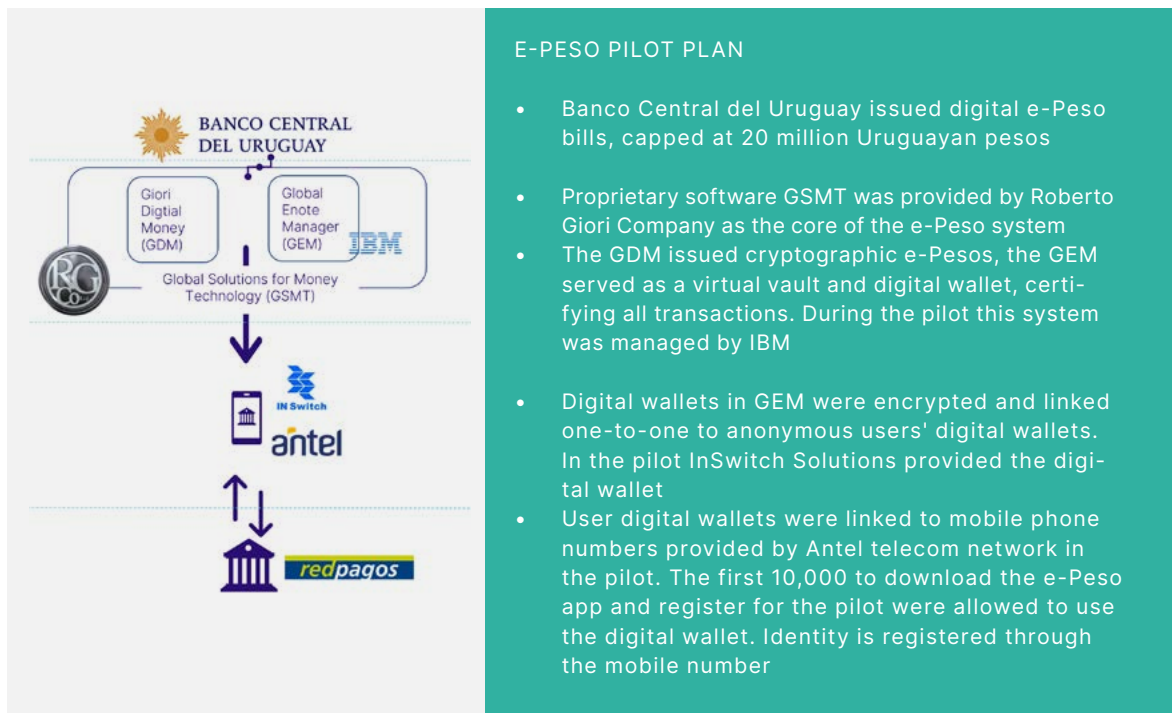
BANCO CENTRAL DEL URUGUAY

Giori Digtial Money (GDM)

Global Enote Manager (GEM)

IBM

RG Co

Global Solutions for Money Technology (GSMT)

IN Switch

antel

redpagos

E-PESO PILOT PLAN

• Banco Central del Uruguay issued digital e-Peso bills, capped at 20 million Uruguayan pesos

• Proprietary software GSMT was provided by Roberto Giori Company as the core of the e-Peso system

• The GDM issued cryptographic e-Pesos, the GEM served as a virtual vault and digital wallet, certifying all transactions. During the pilot this system was managed by IBM

• Digital wallets in GEM were encrypted and linked one-to-one to anonymous users' digital wallets. In the pilot InSwitch Solutions provided the digital wallet

• User digital wallets were linked to mobile phone numbers provided by Antel telecom network in the pilot. The first 10,000 to download the e-Peso app and register for the pilot were allowed to use the digital wallet. Identity is registered through the mobile number